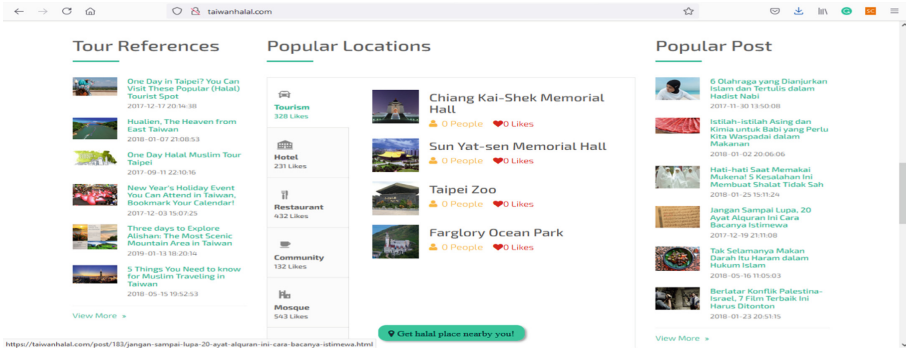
taiwanhalal.com

Tour References

One Day in Taipei? You Can Visit These Popular (Halal) Tourist Spot
2017-12-17 20:14:38

Hualien, The Heaven from East Taiwan
2018-01-07 21:08:53

One Day Halal Muslim Tour Taipei
2017-09-11 22:10:16

New Year's Holiday Event You Can Attend in Taiwan, Bookmark Your Calendar!
2017-12-03 15:07:25

Three days to Explore Alishan: The Most Scenic Mountain Area in Taiwan
2019-01-13 18:20:14

5 Things You Need to know for Muslim Traveling in Taiwan
2018-05-15 19:52:53

View More »

Popular Locations

Tourism
328 Likes

Hotel
231 Likes

Restaurant
432 Likes

Community
132 Likes

Mosque
543 Likes

Chiang Kai-Shek Memorial Hall
0 People 0 Likes

Sun Yat-sen Memorial Hall
0 People 0 Likes

Taipei Zoo
0 People 0 Likes

Farglory Ocean Park
0 People 0 Likes

Popular Post

6 Olahraga yang Dianjurkan Islam dan Tertulis dalam Hadist Nabi
2017-11-30 13:50:08

Istilah-istilah Asing dan Kimia untuk Babi yang Perlu Kita Waspadai dalam Makanan
2018-01-02 20:06:06

Hati-hati Saat Memakai Mukena! 5 Kesalahan Ini Membuat Shalat Tidak Sah
2018-01-25 15:11:24

Jangan Sampai Lupa, 20 Ayat Alquran Ini Cara Bacanya Istimewa
2017-12-19 21:11:08

Tak Selamanya Makan Darah Itu Haram dalam Hukum Islam
2018-05-16 11:05:03

Berlatar Konflik Palestina-Israel, 7 Film Terbaik Ini Harus Ditonton
2018-01-23 20:51:15

View More »

Get halal place nearby you!

https://taiwanhalal.com/post/183/jangan-sampai-lupa-20-ayat-alquran-ini-cara-bacanya-istimewa.html